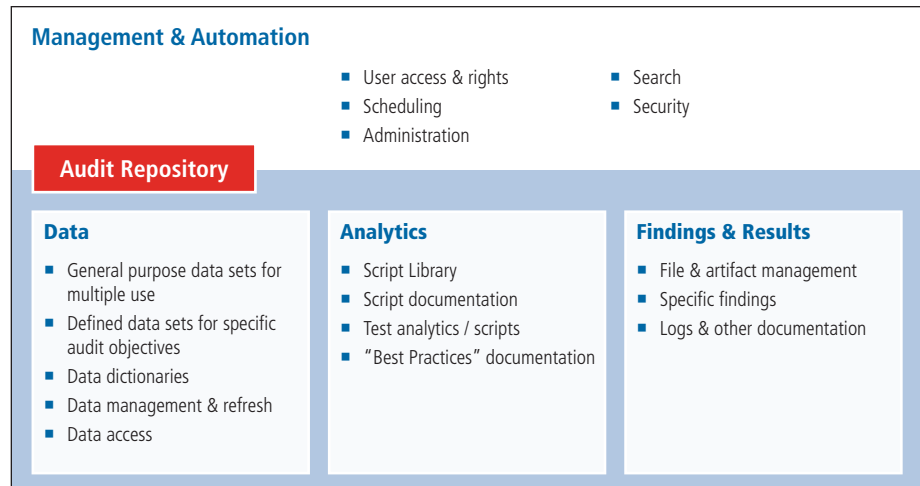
Management & Automation

- User access & rights
- Scheduling
- Administration
- Search
- Security

Audit Repository

Data

- General purpose data sets for multiple use
- Defined data sets for specific audit objectives
- Data dictionaries
- Data management & refresh
- Data access

Analytics

- Script Library
- Script documentation
- Test analytics / scripts
- "Best Practices" documentation

Findings & Results

- File & artifact management
- Specific findings
- Logs & other documentation